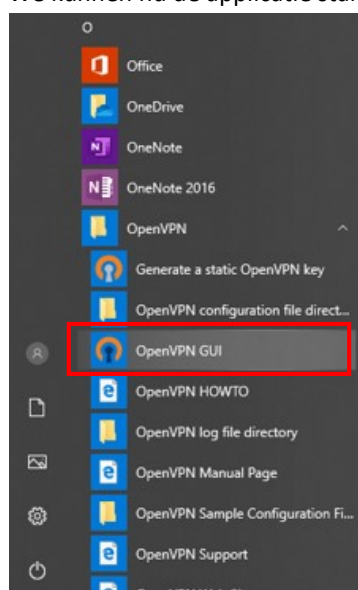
We kunnen nu de applicatie star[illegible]

O

Office

OneDrive

OneNote

OneNote 2016

OpenVPN

Generate a static OpenVPN key

OpenVPN configuration file direct...

OpenVPN GUI

OpenVPN HOWTO

OpenVPN log file directory

OpenVPN Manual Page

OpenVPN Sample Configuration Fi...

OpenVPN Support

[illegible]